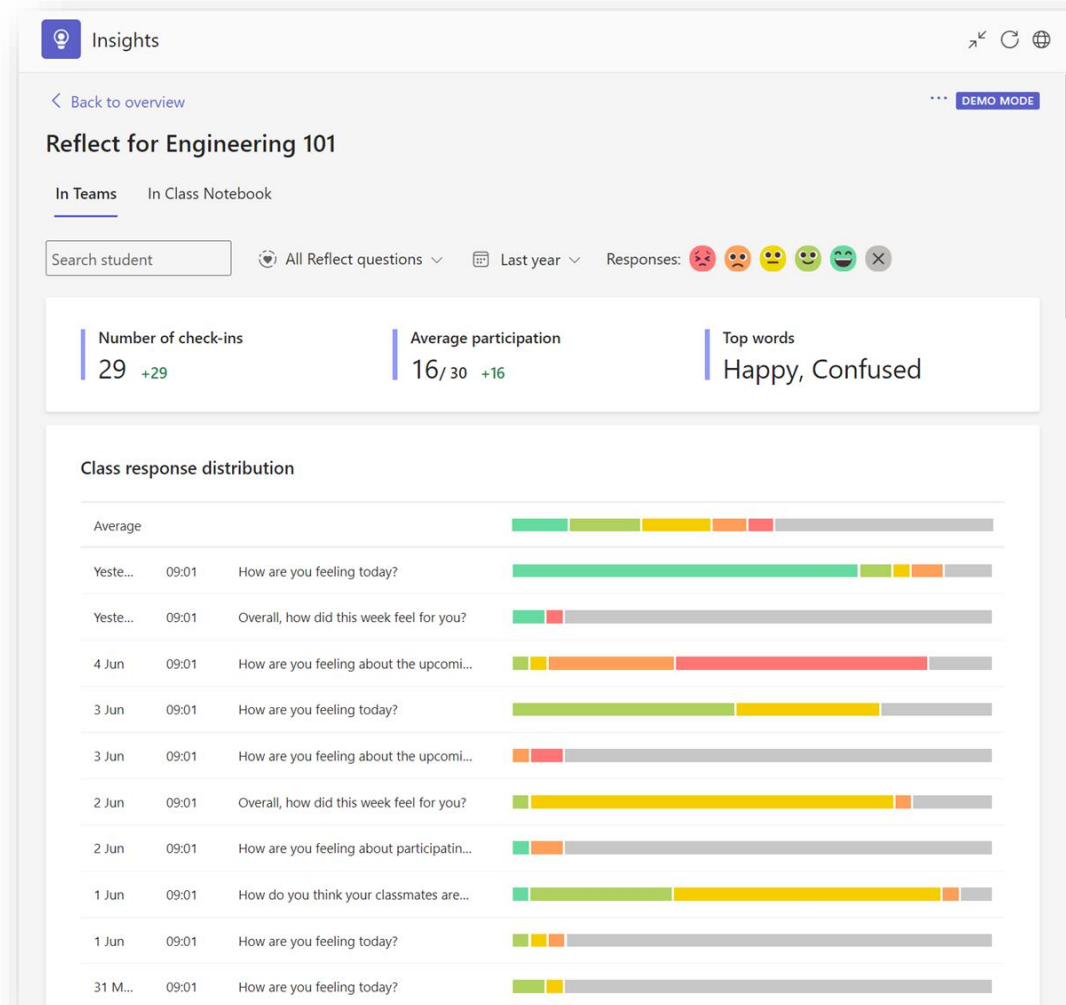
Insights

< Back to overview

··· DEMO MODE

Reflect for Engineering 101

In Teams In Class Notebook

Search student

All Reflect questions

Last year

Responses:

Number of check-ins
29 +29

Average participation
16/ 30 +16

Top words
Happy, Confused

Class response distribution

Average

| | | |
|---|---|---|
| Yeste... | 09:01 | How are you feeling today? |
| Yeste... | 09:01 | Overall, how did this week feel for you? |
| 4 Jun | 09:01 | How are you feeling about the upcomi... |
| 3 Jun | 09:01 | How are you feeling today? |
| 3 Jun | 09:01 | How are you feeling about the upcomi... |
| 2 Jun | 09:01 | Overall, how did this week feel for you? |
| 2 Jun | 09:01 | How are you feeling about participatin... |
| 1 Jun | 09:01 | How do you think your classmates are... |
| 1 Jun | 09:01 | How are you feeling today? |
| 31 M... | 09:01 | How are you feeling today? |